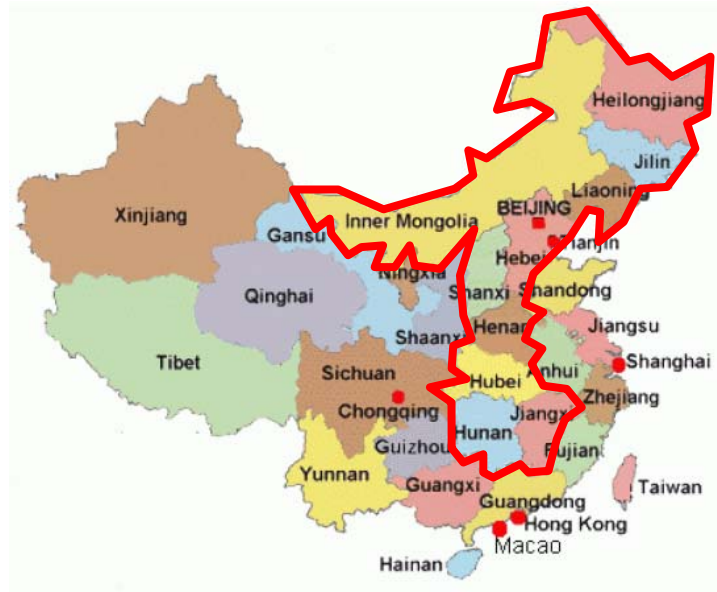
Heilongjiang
Jilin
Liaoning
Xinjiang
Inner Mongolia
BEIJING
Tianjin
Gansu
Hebei
Ningxia
Qinghai
Shanxi
Shandong
Shaanxi
Henan
Jiangsu
Tibet
Anhui
Shanghai
Sichuan
Hubei
Chongqing
Zhejiang
Jiangxi
Hunan
Guizhou
Fujian
Yunnan
Guangxi
Taiwan
Guangdong
Hong Kong
Macao
Hainan